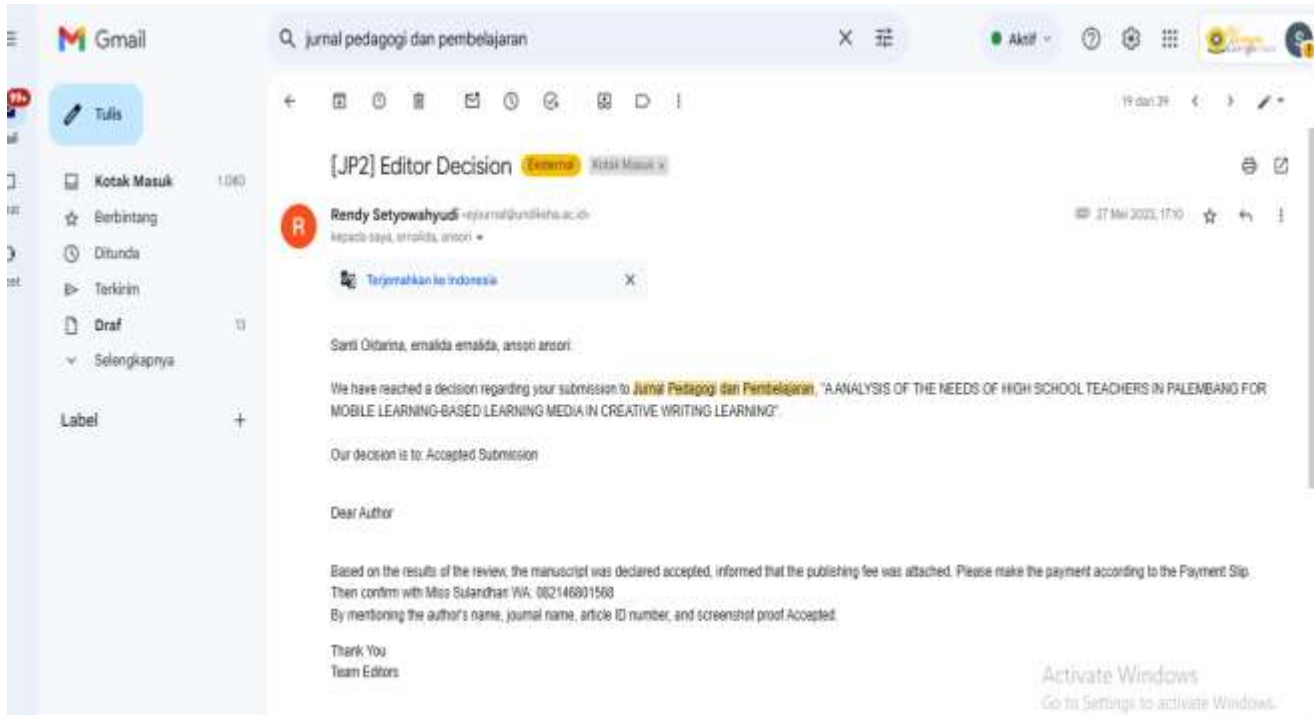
Gmail

jurnal pedagogi dan pembelajaran

Aktif

99+

Tulis

Kotak Masuk 1.080
Berbintang
Ditunda
Terkirim
Draf 13
Selengkapnya

Label +

19 dari 39

[JP2] Editor Decision Eksternal Kotak Masuk ×

Rendy Setyowahyudi <ejournal@undiksha.ac.id>
kepada saya, emalida, ansori

27 Mei 2023, 17.10

Terjemahkan ke Indonesia ×

Santi Oktarina, emalida emalida, ansori ansori:

We have reached a decision regarding your submission to Jurnal Pedagogi dan Pembelajaran, "A ANALYSIS OF THE NEEDS OF HIGH SCHOOL TEACHERS IN PALEMBANG FOR MOBILE LEARNING-BASED LEARNING MEDIA IN CREATIVE WRITING LEARNING".

Our decision is to: Accepted Submission

Dear Author

Based on the results of the review, the manuscript was declared accepted, informed that the publishing fee was attached. Please make the payment according to the Payment Slip.
Then confirm with Miss Sulandhari WA. 082146801568
By mentioning the author's name, journal name, article ID number, and screenshot proof Accepted.

Thank You
Team Editors

Activate Windows
Go to Settings to activate Windows.